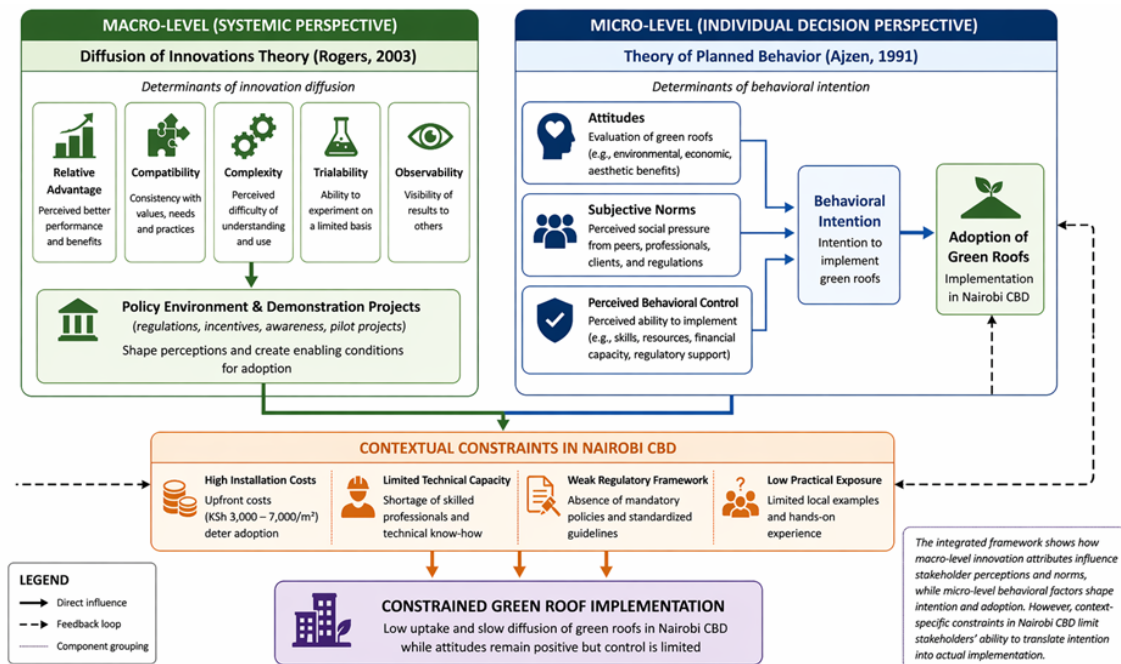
MACRO-LEVEL (SYSTEMIC PERSPECTIVE)

Diffusion of Innovations Theory (Rogers, 2003)

Determinants of innovation diffusion

Relative Advantage
Perceived better performance and benefits

Compatibility
Consistency with values, needs and practices

Complexity
Perceived difficulty of understanding and use

Trialability
Ability to experiment on a limited basis

Observability
Visibility of results to others

Policy Environment & Demonstration Projects
(regulations, incentives, awareness, pilot projects)
Shape perceptions and create enabling conditions for adoption

MICRO-LEVEL (INDIVIDUAL DECISION PERSPECTIVE)

Theory of Planned Behavior (Ajzen, 1991)

Determinants of behavioral intention

Attitudes
Evaluation of green roofs (e.g., environmental, economic, aesthetic benefits)

Subjective Norms
Perceived social pressure from peers, professionals, clients, and regulations

Perceived Behavioral Control
Perceived ability to implement (e.g., skills, resources, financial capacity, regulatory support)

Behavioral Intention
Intention to implement green roofs

Adoption of Green Roofs
Implementation in Nairobi CBD

CONTEXTUAL CONSTRAINTS IN NAIROBI CBD

High Installation Costs
Upfront costs (KSh 3,000 – 7,000/m²) deter adoption

Limited Technical Capacity
Shortage of skilled professionals and technical know-how

Weak Regulatory Framework
Absence of mandatory policies and standardized guidelines

Low Practical Exposure
Limited local examples and hands-on experience

LEGEND
Direct influence
Feedback loop
Component grouping

CONSTRAINED GREEN ROOF IMPLEMENTATION
Low uptake and slow diffusion of green roofs in Nairobi CBD while attitudes remain positive but control is limited

The integrated framework shows how macro-level innovation attributes influence stakeholder perceptions and norms, while micro-level behavioral factors shape intention and adoption. However, context-specific constraints in Nairobi CBD limit stakeholders' ability to translate intention into actual implementation.